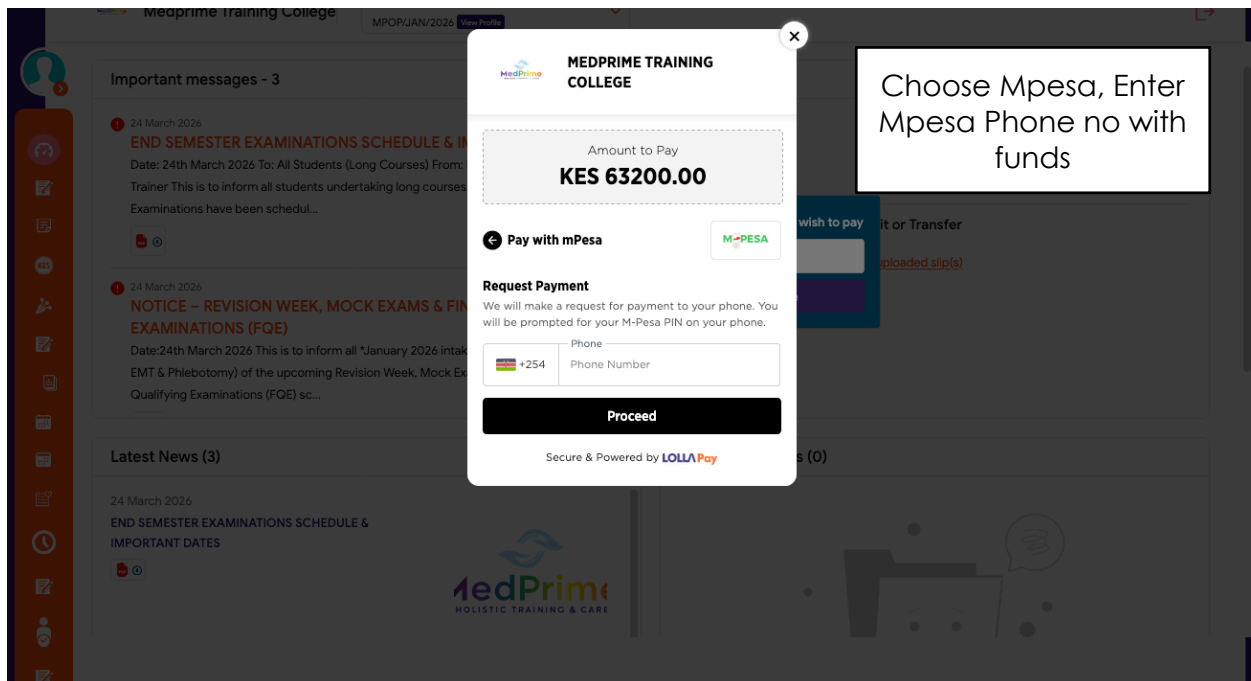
Medprime Training College

MPOP/JAN/2026 View Profile

Important messages - 3

24 March 2026

END SEMESTER EXAMINATIONS SCHEDULE & I

Date: 24th March 2026 To: All Students (Long Courses) From: Trainer This is to inform all students undertaking long courses Examinations have been schedul...

24 March 2026

NOTICE – REVISION WEEK, MOCK EXAMS & FI EXAMINATIONS (FQE)

Date:24th March 2026 This is to inform all *January 2026 intak EMT & Phlebotomy) of the upcoming Revision Week, Mock Ex Qualifying Examinations (FQE) sc...

Latest News (3)

24 March 2026

END SEMESTER EXAMINATIONS SCHEDULE & IMPORTANT DATES

MedPrime HOLISTIC TRAINING & CARE

s (0)

wish to pay

it or Transfer

uploaded slip(s)

MedPrime

MEDPRIME TRAINING COLLEGE

Amount to Pay

KES 63200.00

Pay with mPesa

M-PESA

Request Payment

We will make a request for payment to your phone. You will be prompted for your M-Pesa PIN on your phone.

+254

Phone

Phone Number

Proceed

Secure & Powered by LOLLA Pay

Choose Mpesa, Enter Mpesa Phone no with funds